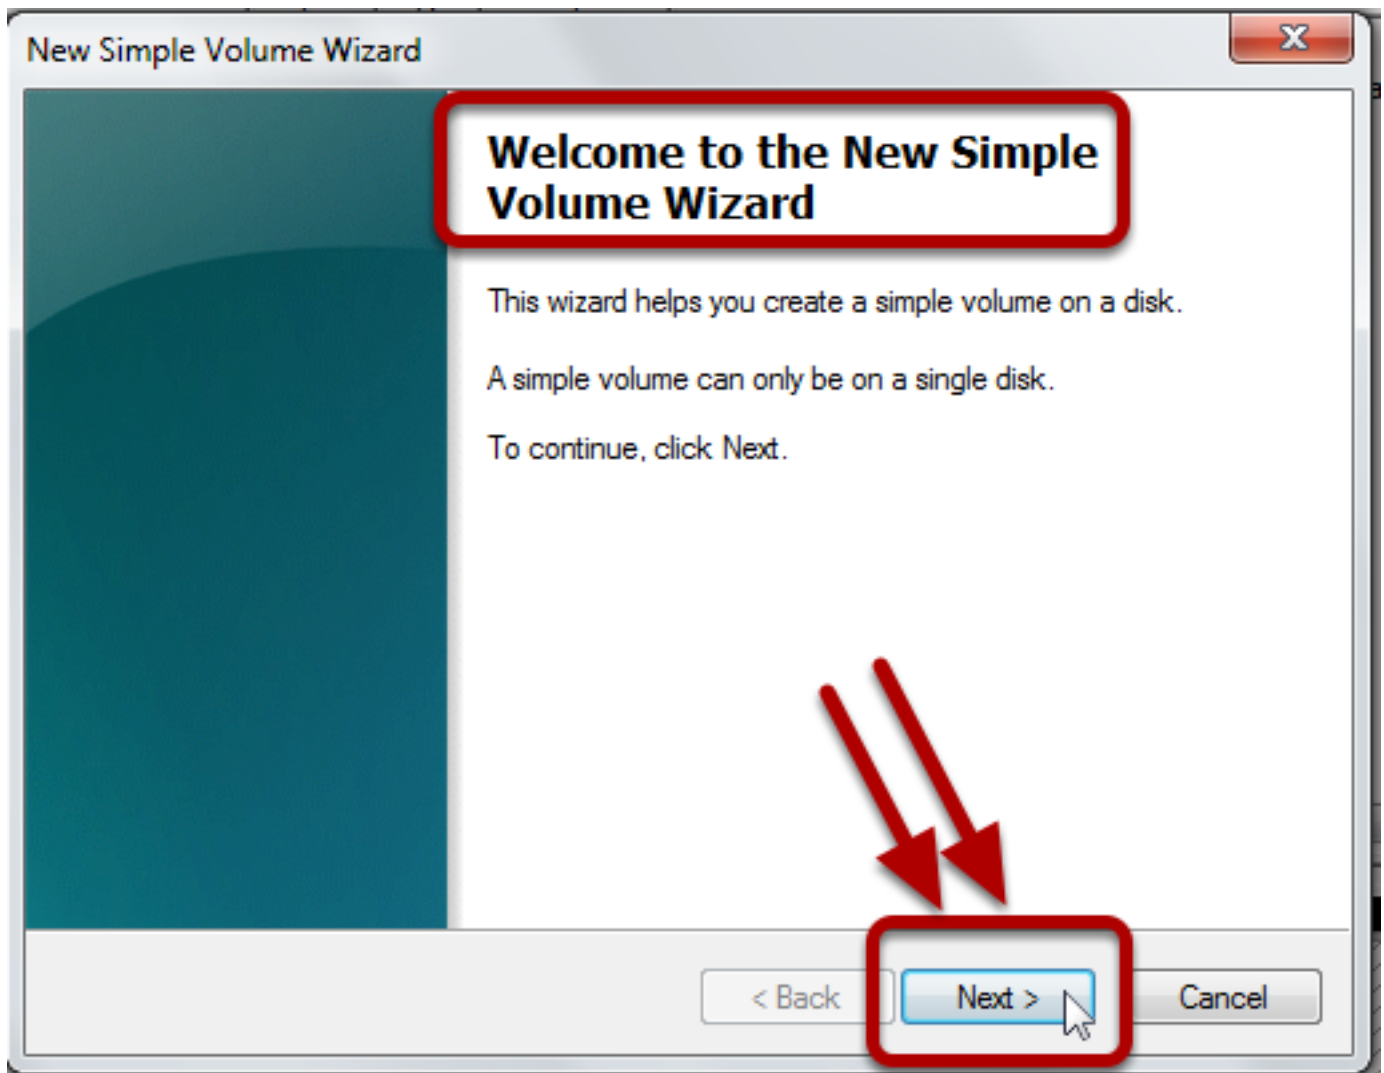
New Simple Volume Wizard

X

Welcome to the New Simple Volume Wizard

This wizard helps you create a simple volume on a disk.

A simple volume can only be on a single disk.

To continue, click Next.

< Back

Next >

Cancel